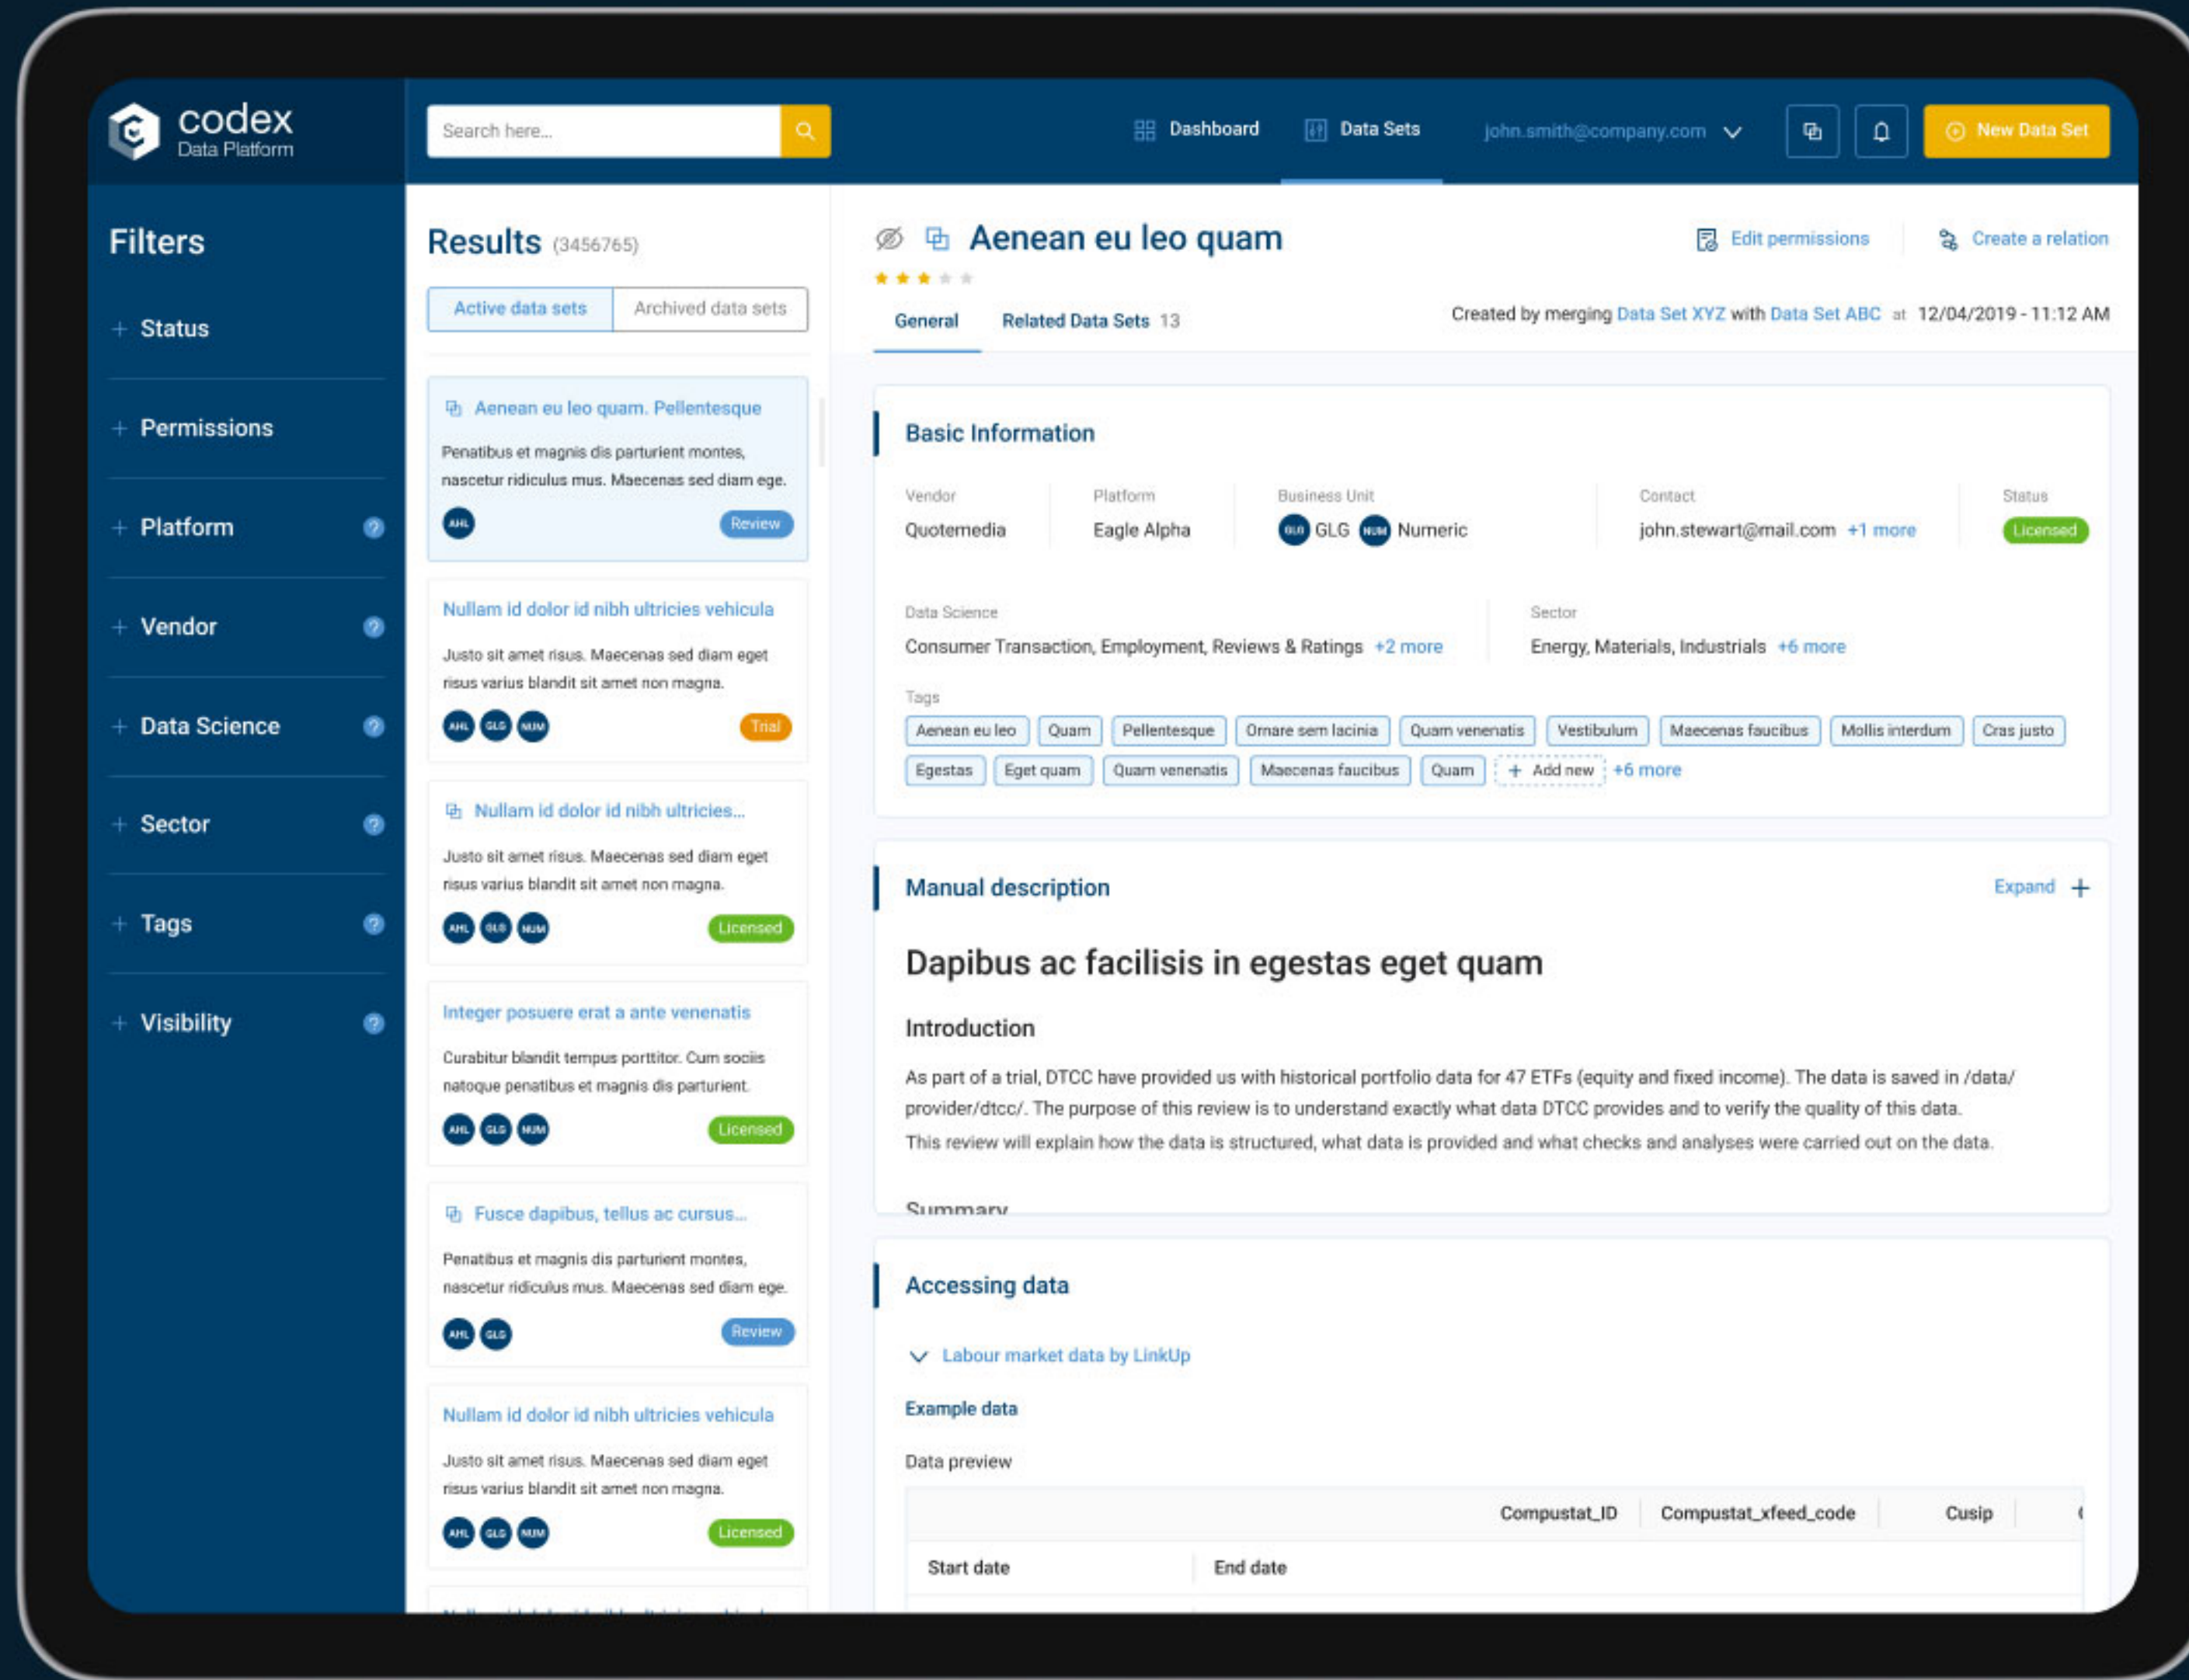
codex
Data Platform

Search here...

Dashboard
Data Sets
john.smith@company.com

New Data Set

Filters

+ Status
+ Permissions
+ Platform ?
+ Vendor ?
+ Data Science ?
+ Sector ?
+ Tags ?
+ Visibility ?

Results (3456765)

Active data sets | Archived data sets

Aenean eu leo quam. Pellentesque
Penatibus et magnis dis parturient montes, nascetur ridiculus mus. Maecenas sed diam ege.
AHL Review

Nullam id dolor id nibh ultricies vehicula
Justo sit amet risus. Maecenas sed diam eget risus varius blandit sit amet non magna.
AHL GLG NUM Trial

Nullam id dolor id nibh ultricies...
Justo sit amet risus. Maecenas sed diam eget risus varius blandit sit amet non magna.
AHL GLG NUM Licensed

Integer posuere erat a ante venenatis
Curabitur blandit tempus porttitor. Cum sociis natoque penatibus et magnis dis parturient.
AHL GLG NUM Licensed

Fusce dapibus, tellus ac cursus...
Penatibus et magnis dis parturient montes, nascetur ridiculus mus. Maecenas sed diam ege.
AHL GLG Review

Nullam id dolor id nibh ultricies vehicula
Justo sit amet risus. Maecenas sed diam eget risus varius blandit sit amet non magna.
AHL GLG NUM Licensed

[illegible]

Aenean eu leo quam

Edit permissions
Create a relation

General
Related Data Sets 13

Created by merging Data Set XYZ with Data Set ABC at 12/04/2019 - 11:12 AM

Basic Information

Vendor
Quotemedia

Platform
Eagle Alpha

Business Unit
GLG GLG NUM Numeric

Contact
john.stewart@mail.com +1 more

Status
Licensed

Data Science
Consumer Transaction, Employment, Reviews & Ratings +2 more

Sector
Energy, Materials, Industrials +6 more

Tags
Aenean eu leo | Quam | Pellentesque | Ornare sem lacinia | Quam venenatis | Vestibulum | Maecenas faucibus | Mollis interdum | Cras justo | Egestas | Eget quam | Quam venenatis | Maecenas faucibus | Quam | + Add new | +6 more

Manual description
Expand +

Dapibus ac facilisis in egestas eget quam

Introduction

As part of a trial, DTCC have provided us with historical portfolio data for 47 ETFs (equity and fixed income). The data is saved in /data/provider/dtcc/. The purpose of this review is to understand exactly what data DTCC provides and to verify the quality of this data.
This review will explain how the data is structured, what data is provided and what checks and analyses were carried out on the data.

Summary

Accessing data

Labour market data by LinkUp

Example data

Data preview

| | Compustat_ID | Compustat_xfeed_code | Cusip |
|---|---|---|---|
| Start date | End date | | |